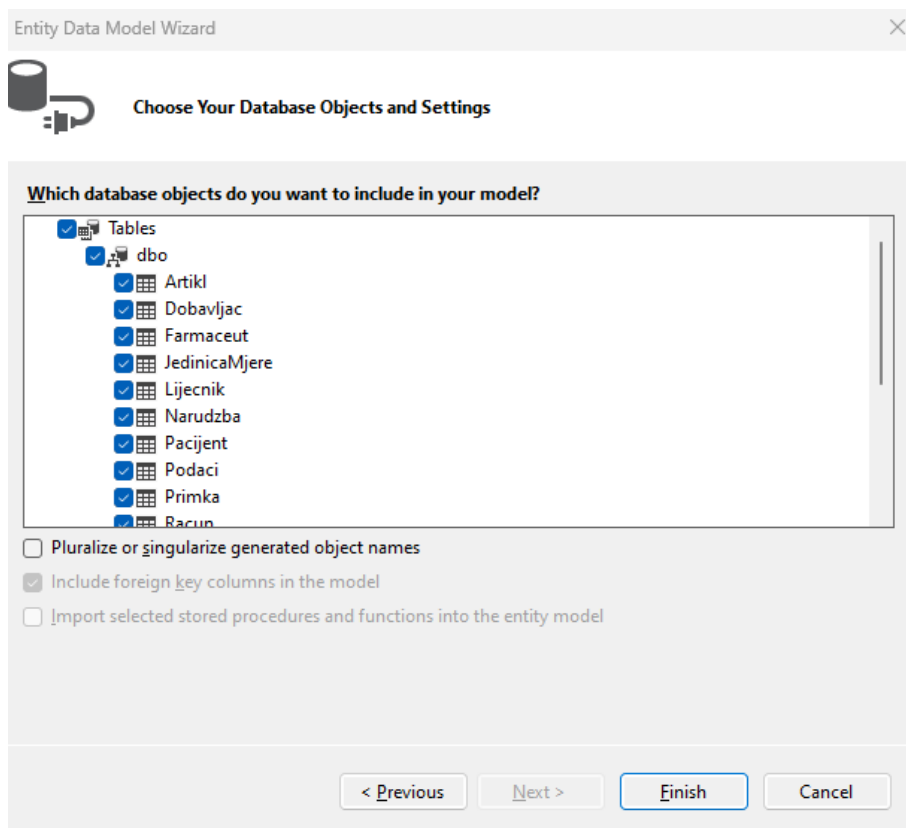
Entity Data Model Wizard

Choose Your Database Objects and Settings

Which database objects do you want to include in your model?

Tables
dbo
Artikl
Dobavljac
Farmaceut
JedinicaMjere
Lijecnik
Narudzba
Pacijent
Podaci
Primka
Racun

Pluralize or singularize generated object names

Include foreign key columns in the model

Import selected stored procedures and functions into the entity model

< Previous
Next >
Finish
Cancel